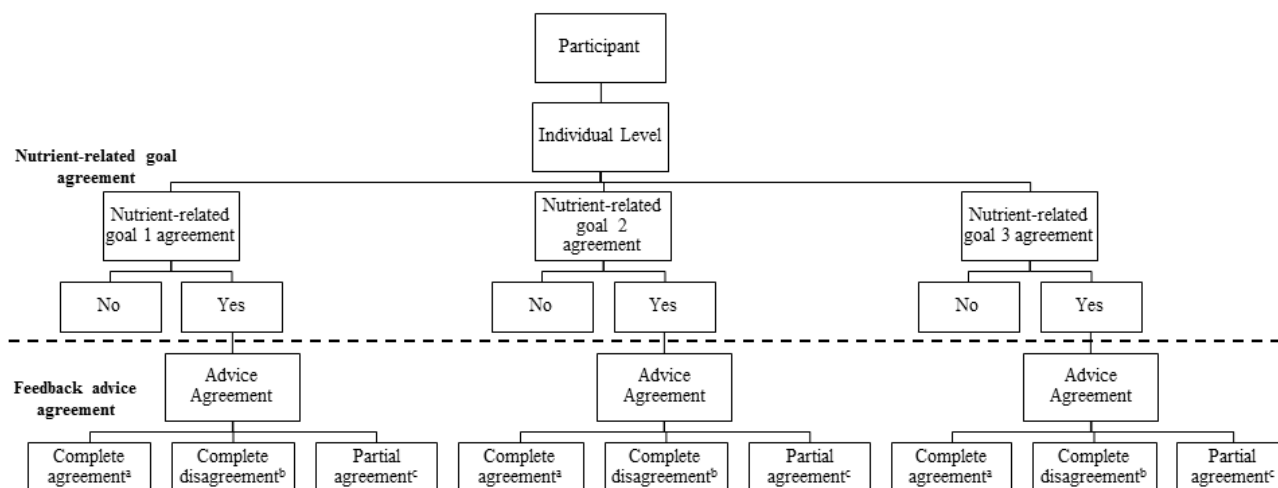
Participant

Individual Level

Nutrient-related goal agreement

Nutrient-related goal 1 agreement

No

Yes

Nutrient-related goal 2 agreement

No

Yes

Nutrient-related goal 3 agreement

No

Yes

Feedback advice agreement

Advice Agreement

Complete agreement$^a$

Complete disagreement$^b$

Partial agreement$^c$

Advice Agreement

Complete agreement$^a$

Complete disagreement$^b$

Partial agreement$^c$

Advice Agreement

Complete agreement$^a$

Complete disagreement$^b$

Partial agreement$^c$